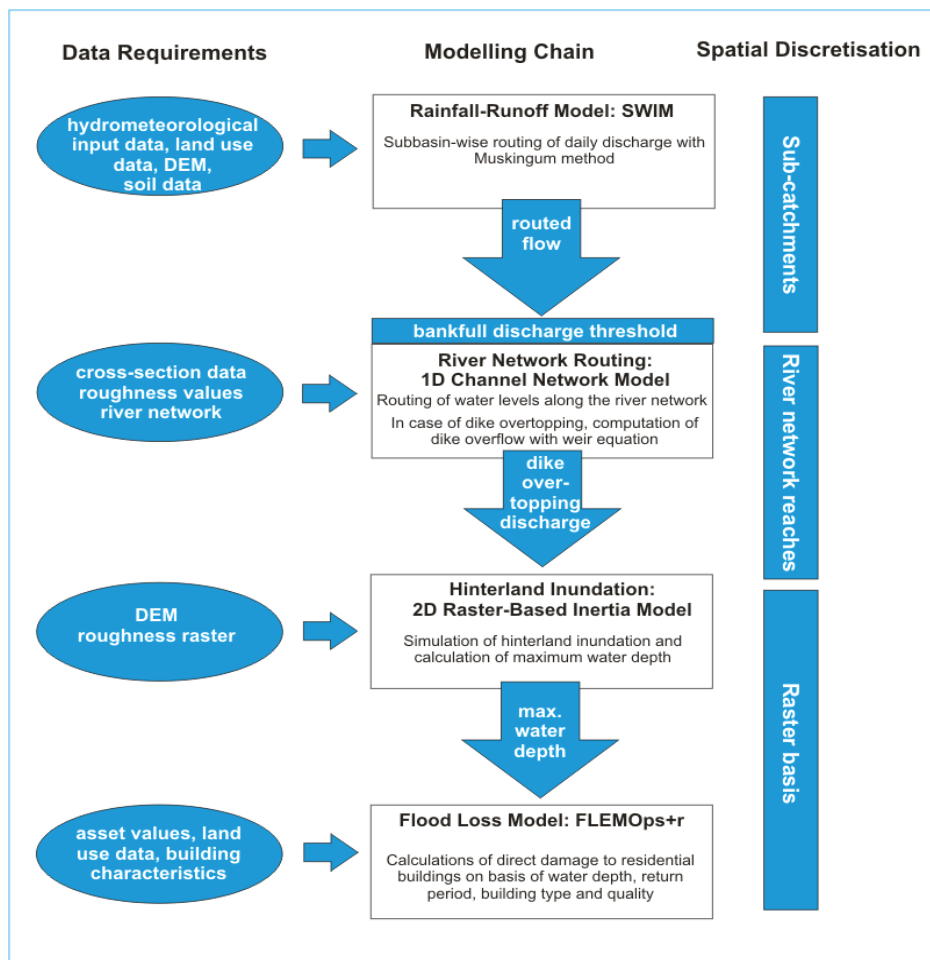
Data Requirements

Modelling Chain

Spatial Discretisation

hydrometeorological input data, land use data, DEM, soil data

Rainfall-Runoff Model: SWIM

Subbasin-wise routing of daily discharge with Muskingum method

Sub-catchments

routed flow

bankfull discharge threshold

cross-section data roughness values river network

River Network Routing: 1D Channel Network Model

Routing of water levels along the river network

In case of dike overtopping, computation of dike overflow with weir equation

River network reaches

dike overtopping discharge

DEM roughness raster

Hinterland Inundation: 2D Raster-Based Inertia Model

Simulation of hinterland inundation and calculation of maximum water depth

Raster basis

max. water depth

asset values, land use data, building characteristics

Flood Loss Model: FLEMOps+r

Calculations of direct damage to residential buildings on basis of water depth, return period, building type and quality